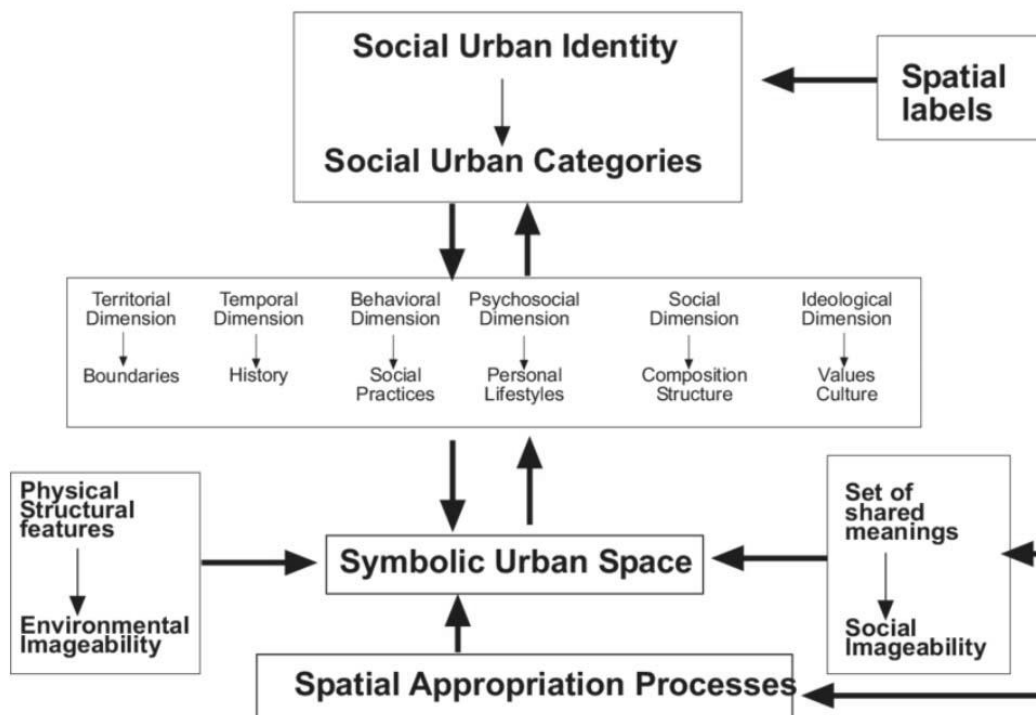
Social Urban Identity

Social Urban Categories

Spatial labels

Territorial Dimension

Boundaries

Temporal Dimension

History

Behavioral Dimension

Social Practices

Psychosocial Dimension

Personal Lifestyles

Social Dimension

Composition Structure

Ideological Dimension

Values Culture

Physical Structural features

Environmental Imageability

Symbolic Urban Space

Set of shared meanings

Social Imageability

Spatial Appropriation Processes